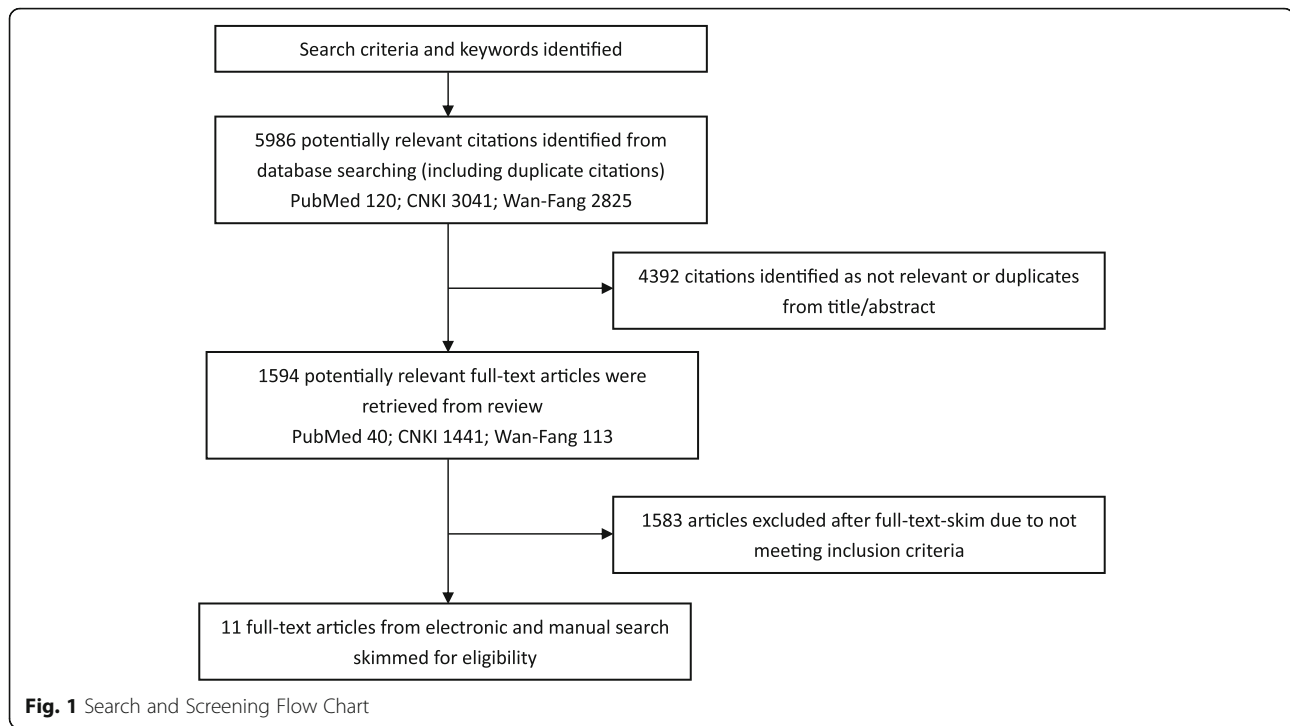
Search criteria and keywords identified

5986 potentially relevant citations identified from database searching (including duplicate citations)
PubMed 120; CNKI 3041; Wan-Fang 2825

4392 citations identified as not relevant or duplicates from title/abstract

1594 potentially relevant full-text articles were retrieved from review
PubMed 40; CNKI 1441; Wan-Fang 113

1583 articles excluded after full-text-skim due to not meeting inclusion criteria

11 full-text articles from electronic and manual search skimmed for eligibility

**Fig. 1** Search and Screening Flow Chart